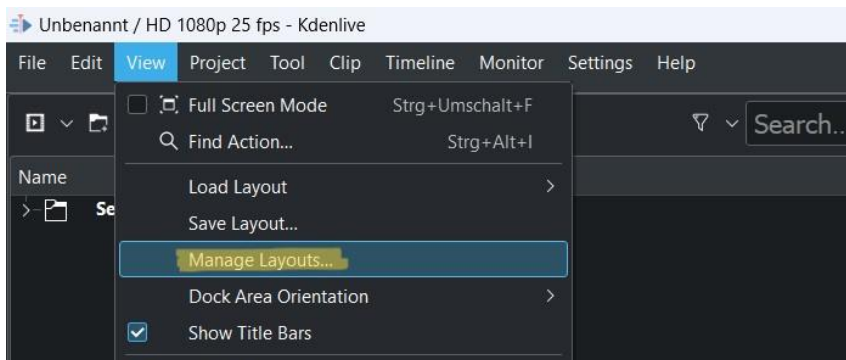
Unbenannt / HD 1080p 25 fps - Kdenlive

File Edit View Project Tool Clip Timeline Monitor Settings Help

Search...

Name

Se

Full Screen Mode Strg+Umschalt+F
Find Action... Strg+Alt+I
Load Layout
Save Layout...
Manage Layouts...
Dock Area Orientation
Show Title Bars